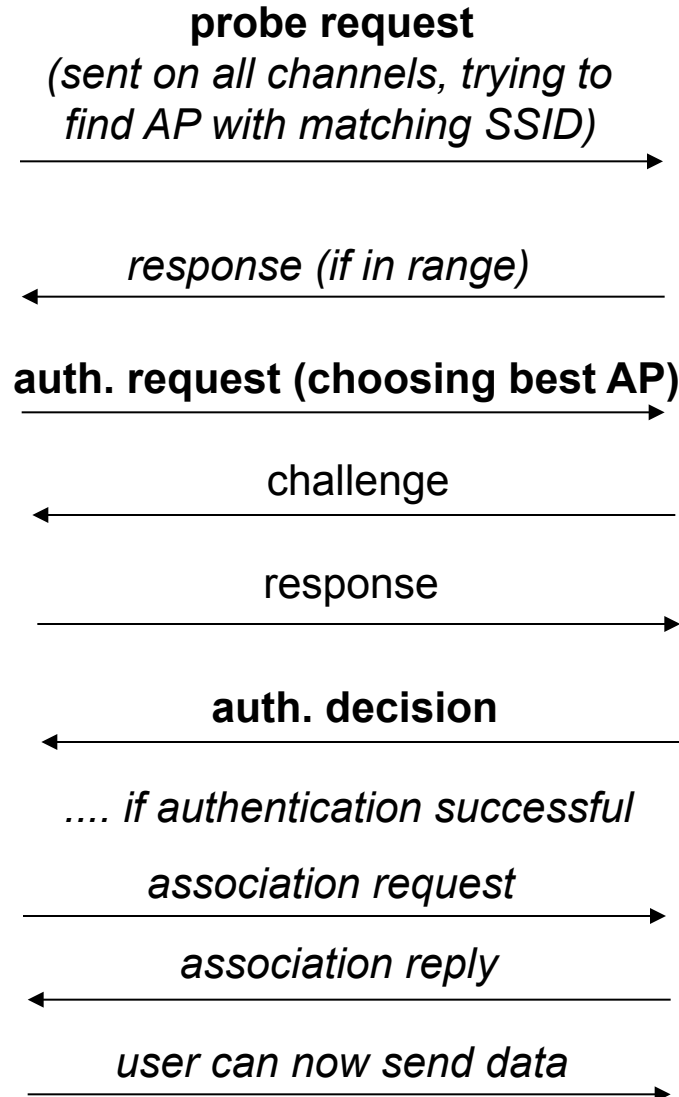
probe request
(sent on all channels, trying to find AP with matching SSID)

response (if in range)

auth. request (choosing best AP)

challenge

response

auth. decision

.... if authentication successful

association request

association reply

user can now send data